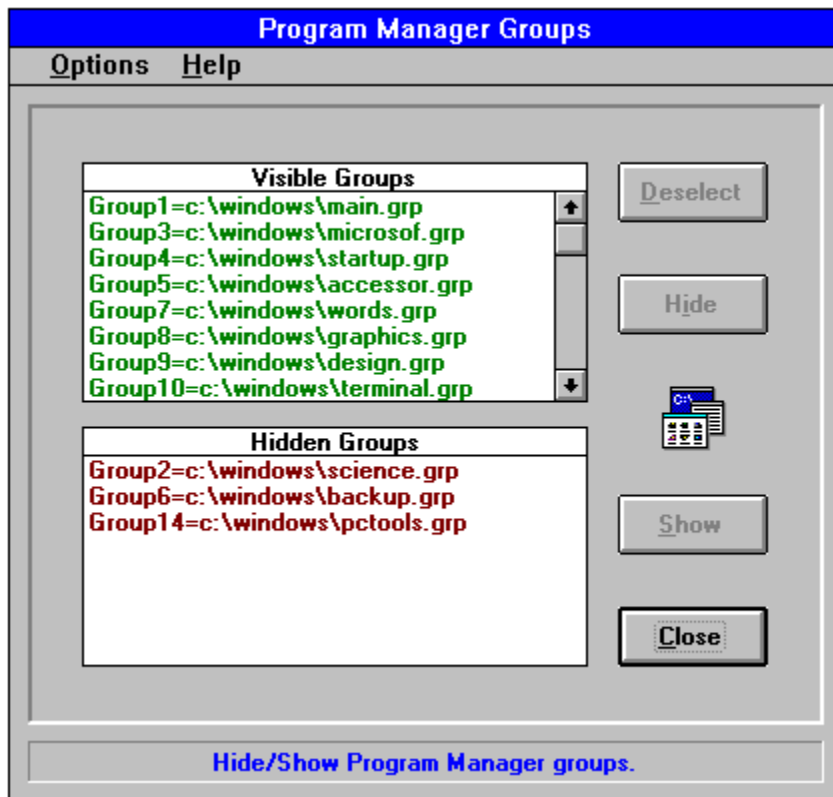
Program Manager Groups

Options Help

Visible Groups

Group1=c:\windows\main.grp
Group3=c:\windows\microsof.grp
Group4=c:\windows\startup.grp
Group5=c:\windows\accessor.grp
Group7=c:\windows\words.grp
Group8=c:\windows\graphics.grp
Group9=c:\windows\design.grp
Group10=c:\windows\terminal.grp

Deselect

Hide

Hidden Groups

Group2=c:\windows\science.grp
Group6=c:\windows\backup.grp
Group14=c:\windows\pctools.grp

Show

Close

Hide/Show Program Manager groups.